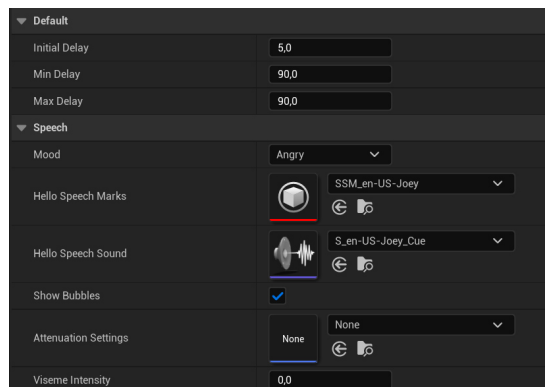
Default

| | |
|---|---|
| Initial Delay | 5,0 |
| Min Delay | 90,0 |
| Max Delay | 90,0 |

Speech

| | |
|---|---|
| Mood | Angry |
| Hello Speech Marks | SSM_en-US-Joey |
| Hello Speech Sound | S_en-US-Joey_Cue |
| Show Bubbles | |
| Attenuation Settings | None None |
| Viseme Intensity | 0,0 |